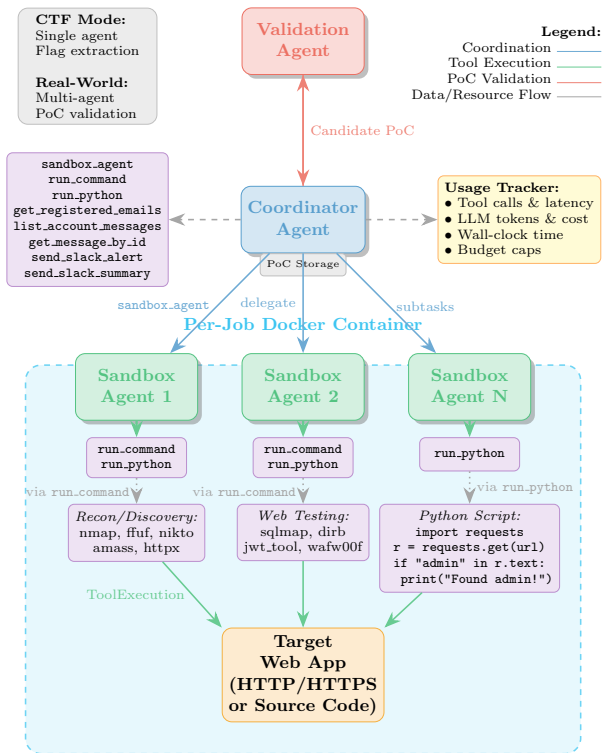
CTF Mode:
Single agent
Flag extraction

Real-World:
Multi-agent
PoC validation

Validation Agent

Legend:
Coordination
Tool Execution
PoC Validation
Data/Resource Flow

Candidate PoC

sandbox_agent
run_command
run_python
get_registered_emails
list_account_messages
get_message_by_id
send_slack_alert
send_slack_summary

Coordinator Agent

PoC Storage

Usage Tracker:
• Tool calls & latency
• LLM tokens & cost
• Wall-clock time
• Budget caps

sandbox_agent
delegate
subtasks

Per-Job Docker Container

Sandbox Agent 1

Sandbox Agent 2

Sandbox Agent N

run_command
run_python

run_command
run_python

run_python

via run_command

via run_command

via run_python

Recon/Discovery:
nmap, ffuf, nikto
amass, httpx

Web Testing:
sqlmap, dirb
jwt_tool, wafw00f

Python Script:
import requests
r = requests.get(url)
if "admin" in r.text:
print("Found admin!")

ToolExecution

Target
Web App
(HTTP/HTTPS
or Source Code)